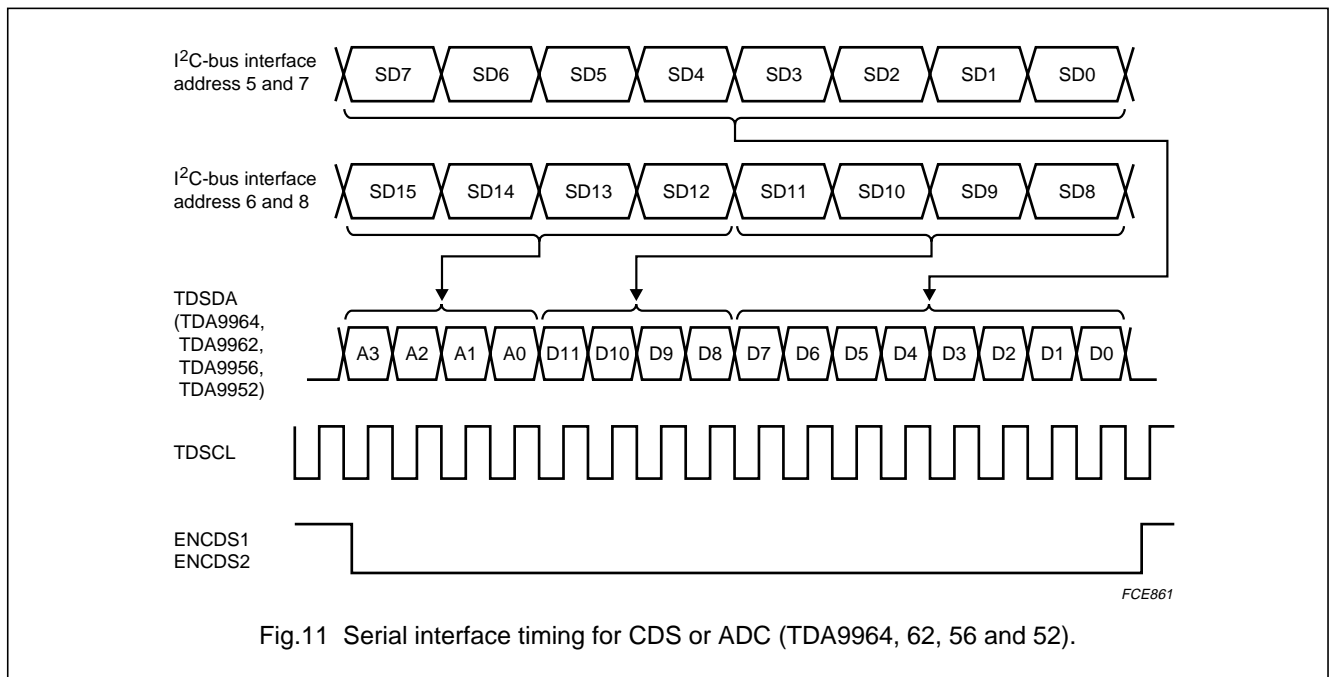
I$^2$C-bus interface address 5 and 7

SD7 SD6 SD5 SD4 SD3 SD2 SD1 SD0

I$^2$C-bus interface address 6 and 8

SD15 SD14 SD13 SD12 SD11 SD10 SD9 SD8

TDSDA (TDA9964, TDA9962, TDA9956, TDA9952)

A3 A2 A1 A0 D11 D10 D9 D8 D7 D6 D5 D4 D3 D2 D1 D0

TDSCL

ENCDS1
ENCDS2

FCE861

Fig.11 Serial interface timing for CDS or ADC (TDA9964, 62, 56 and 52).